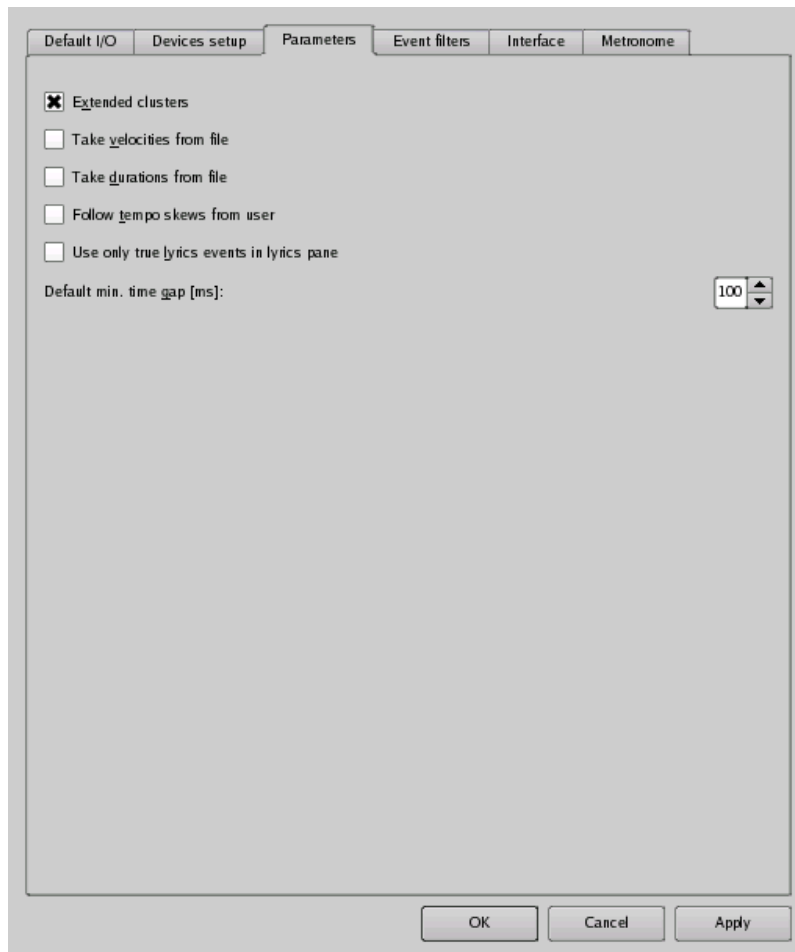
Default I/O | Devices setup | Parameters | Event filters | Interface | Metronome

Extended clusters

Take velocities from file

Take durations from file

Follow tempo skews from user

Use only true lyrics events in lyrics pane

Default min. time gap [ms]: 100

OK | Cancel | Apply